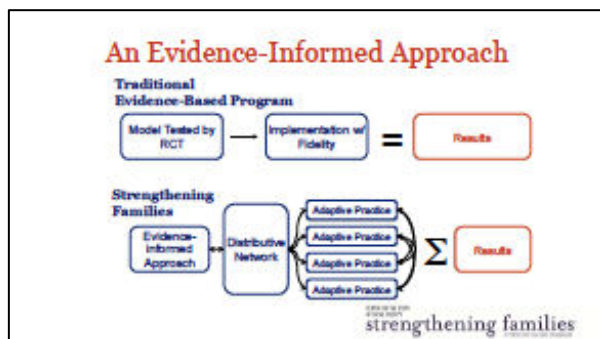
An Evidence-Informed Approach

Traditional Evidence-Based Program

Model Tested by RCT

Implementation w/ Fidelity

=

Results

Strengthening Families

Evidence-Informed Approach

Distributive Network

Adaptive Practice

Adaptive Practice

Adaptive Practice

Adaptive Practice

$\Sigma$

Results

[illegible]

strengthening families

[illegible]